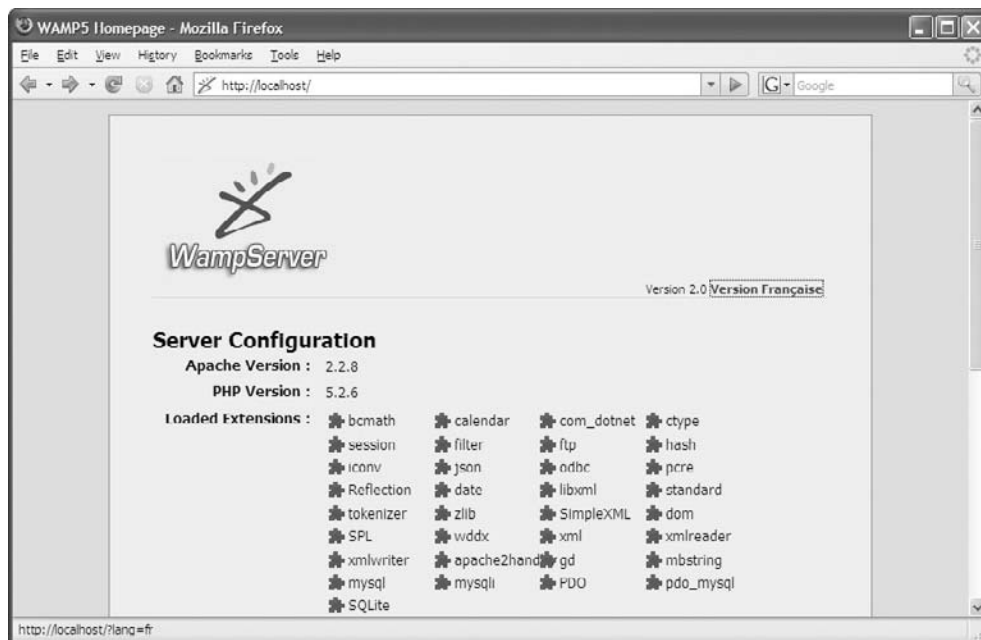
WAMP5 Homepage - Mozilla Firefox

File Edit View History Bookmarks Tools Help

http://localhost/

Google

WampServer

Version 2.0 Version Française

Server Configuration

Apache Version : 2.2.8

PHP Version : 5.2.6

Loaded Extensions :

| | | | |
|---|---|---|---|
| bcmath | calendar | com_dotnet | ctype |
| session | filter | ftp | hash |
| iconv | json | odbc | pcre |
| Reflection | date | libxml | standard |
| tokenizer | zlib | SimpleXML | dom |
| SPL | wddx | xml | xmlreader |
| xmlwriter | apache2hand | gd | mbstring |
| mysql | mysqli | PDO | pdo_mysql |
| SQLite | | | |

http://localhost/?lang=fr